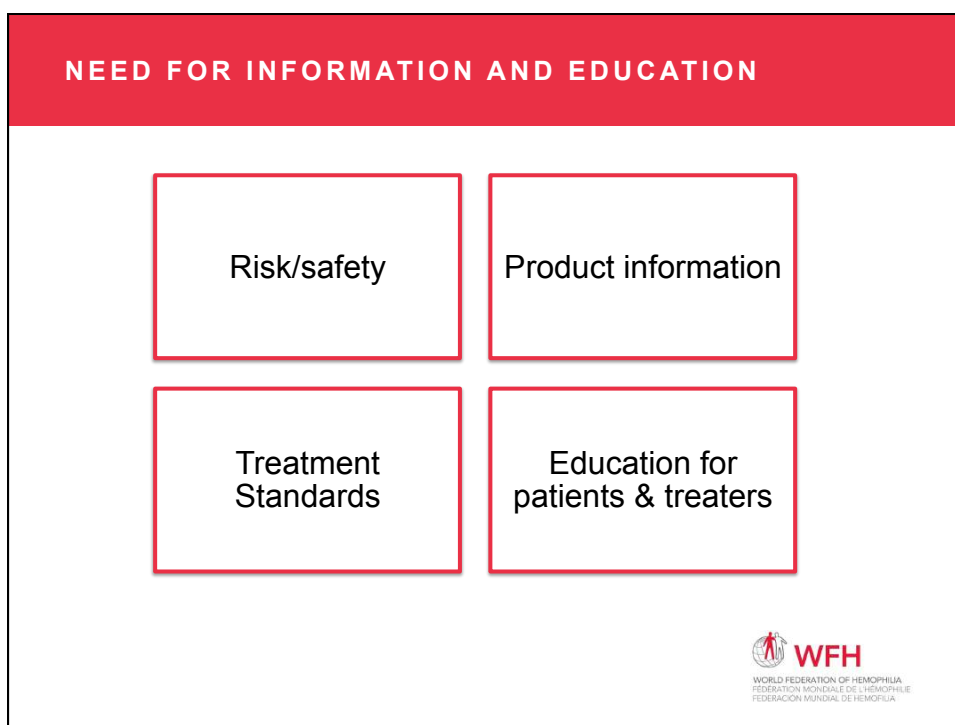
NEED FOR INFORMATION AND EDUCATION

Risk/safety

Product information

Treatment Standards

Education for patients & treaters

WFH
WORLD FEDERATION OF HEMOPHILIA
FÉDÉRATION MONDIALE DE L'HÉMOPHILIE
FEDERACIÓN MUNDIAL DE HEMOFILIA